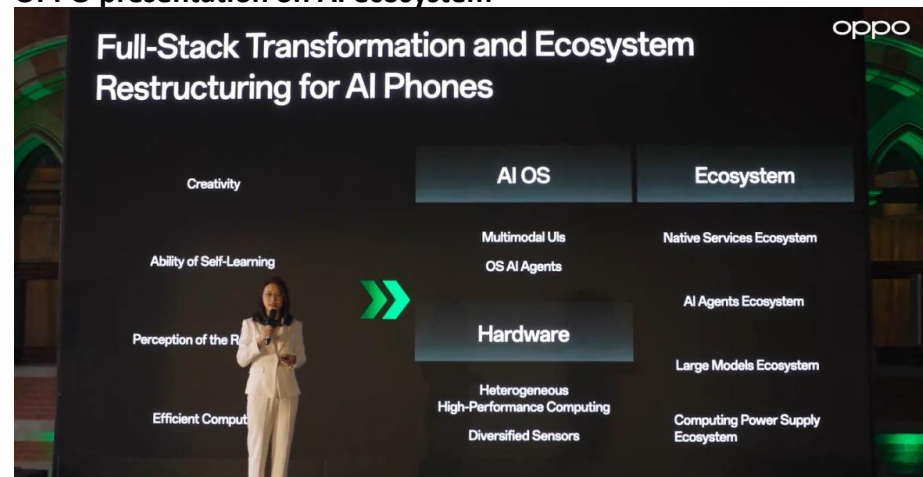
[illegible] presentation on AI ecosystem

oppo

Full-Stack Transformation and Ecosystem Restructuring for AI Phones

Creativity

Ability of Self-Learning

Perception of the R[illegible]

Efficient Comput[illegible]

AI OS

Multimodal UIs

OS AI Agents

Hardware

Heterogeneous High-Performance Computing

Diversified Sensors

Ecosystem

Native Services Ecosystem

AI Agents Ecosystem

Large Models Ecosystem

Computing Power Supply Ecosystem